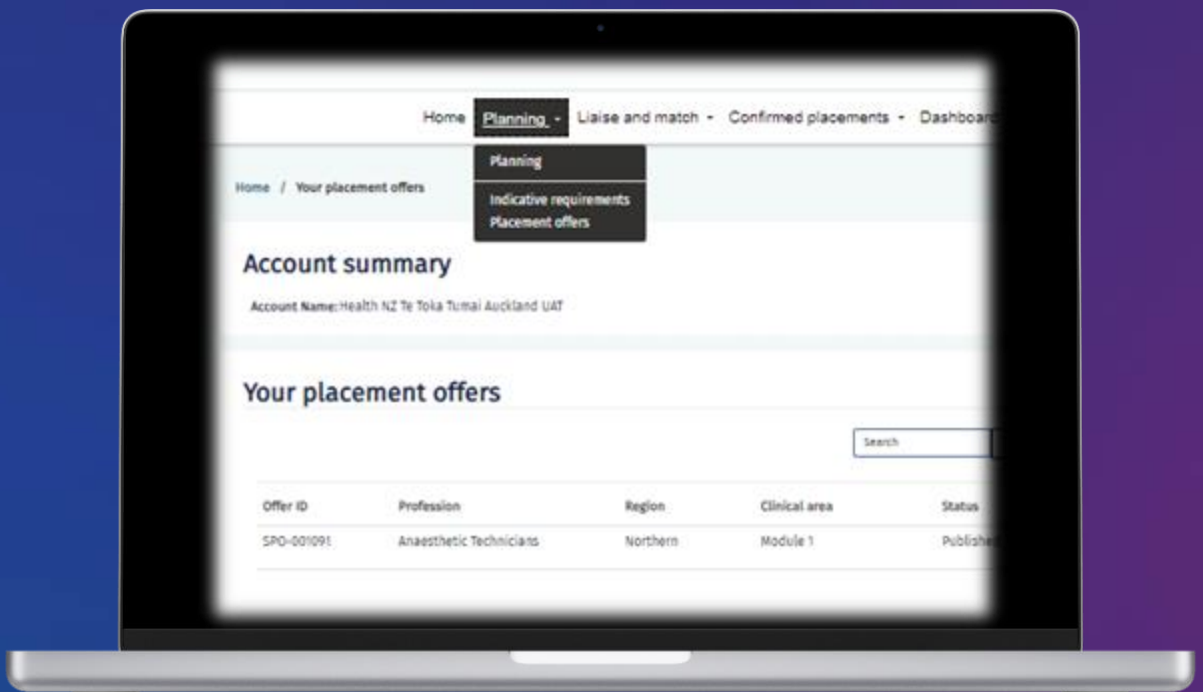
Home Planning Liaise and match Confirmed placements Dashboard

Planning

Indicative requirements
Placement offers

Home / Your placement offers

Account summary

Account Name: Health NZ Te Toka Tumai Auckland UAT

Your placement offers

Search

| Offer ID | Profession | Region | Clinical area | Status |
|---|---|---|---|---|
| SPO-001091 | Anaesthetic Technicians | Northern | Module 1 | Publishe |